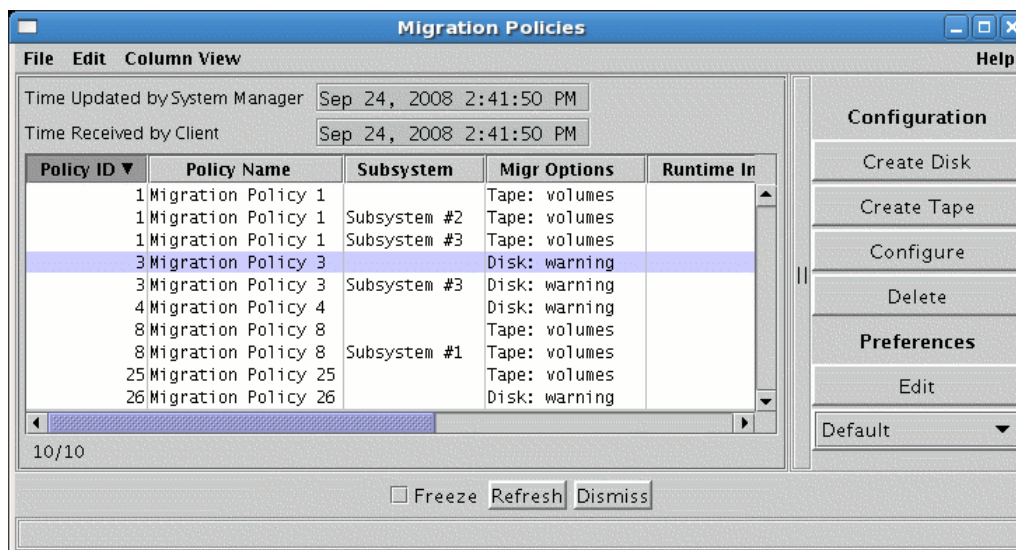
Migration Policies

File Edit Column View Help

Time Updated by System Manager Sep 24, 2008 2:41:50 PM
Time Received by Client Sep 24, 2008 2:41:50 PM

| Policy ID ▼ | Policy Name | Subsystem | Migr Options | Runtime In |
|---|---|---|---|---|
| 1 | Migration Policy 1 | | Tape: volumes | |
| 1 | Migration Policy 1 | Subsystem #2 | Tape: volumes | |
| 1 | Migration Policy 1 | Subsystem #3 | Tape: volumes | |
| 3 | Migration Policy 3 | | Disk: warning | |
| 3 | Migration Policy 3 | Subsystem #3 | Disk: warning | |
| 4 | Migration Policy 4 | | Disk: warning | |
| 8 | Migration Policy 8 | | Tape: volumes | |
| 8 | Migration Policy 8 | Subsystem #1 | Tape: volumes | |
| 25 | Migration Policy 25 | | Tape: volumes | |
| 26 | Migration Policy 26 | | Disk: warning | |

10/10

Configuration
Create Disk
Create Tape
Configure
Delete
Preferences
Edit
Default

Freeze Refresh Dismiss